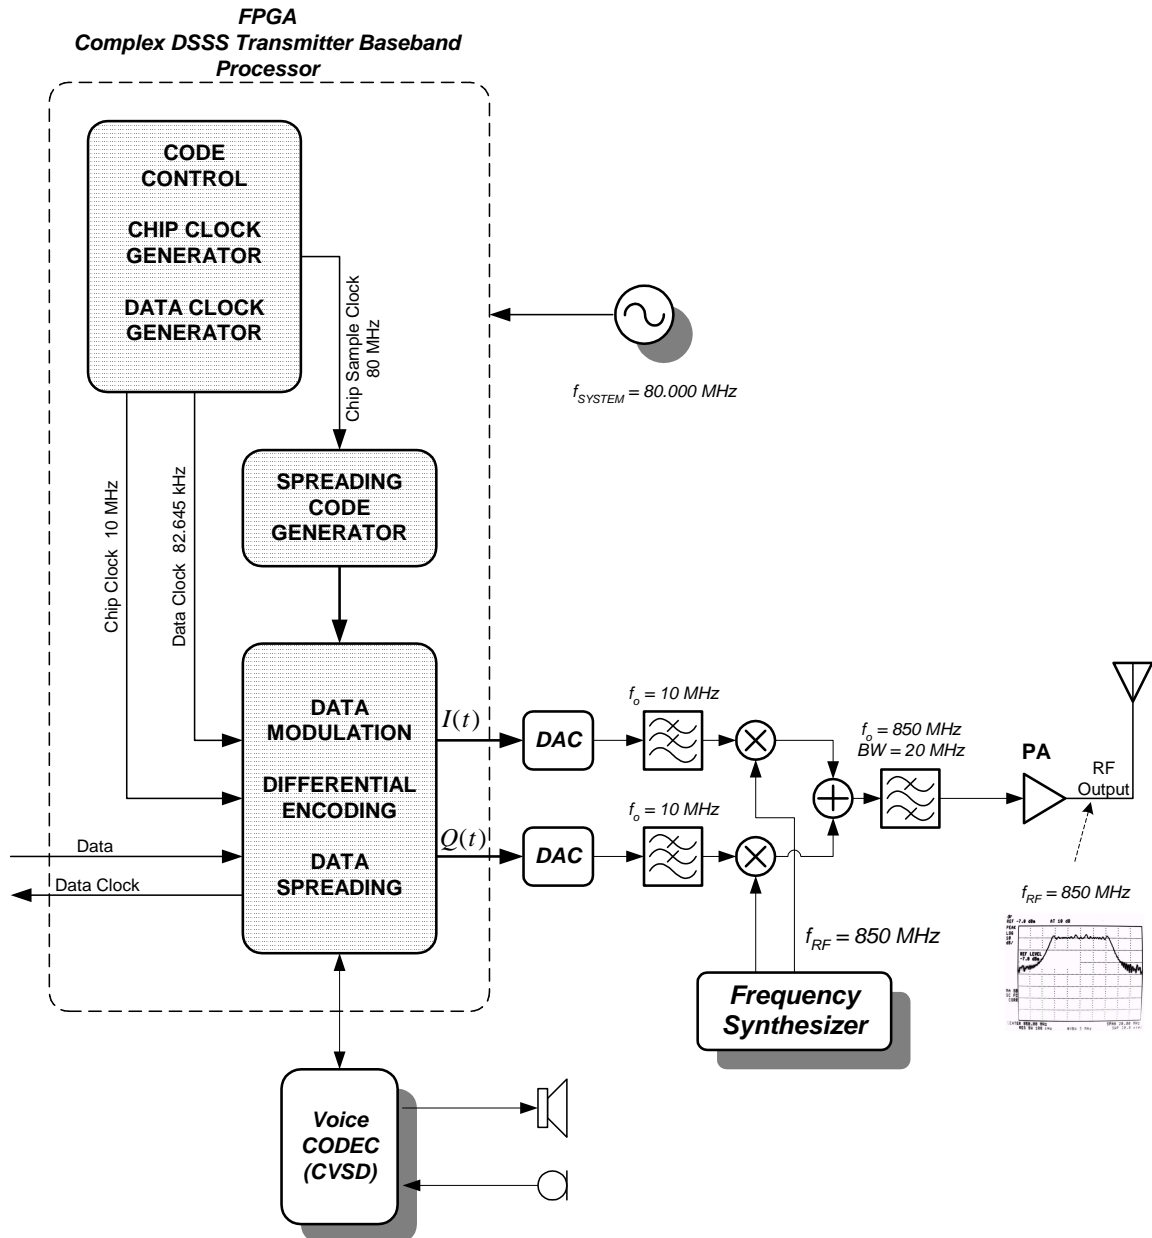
FPGA
Complex DSSS Transmitter Baseband Processor

CODE CONTROL

CHIP CLOCK GENERATOR

DATA CLOCK GENERATOR

Chip Sample Clock 80 MHz

$f_{SYSTEM}$ = 80.000 MHz

Chip Clock 10 MHz

Data Clock 82.645 kHz

SPREADING CODE GENERATOR

DATA MODULATION

DIFFERENTIAL ENCODING

DATA SPREADING

Data

Data Clock

$I(t)$

$Q(t)$

DAC

DAC

$f_o$ = 10 MHz

$f_o$ = 10 MHz

$f_o$ = 850 MHz
BW = 20 MHz

PA

RF Output

$f_{RF}$ = 850 MHz

$f_{RF}$ = 850 MHz

Frequency Synthesizer

Voice CODEC (CVSD)

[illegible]